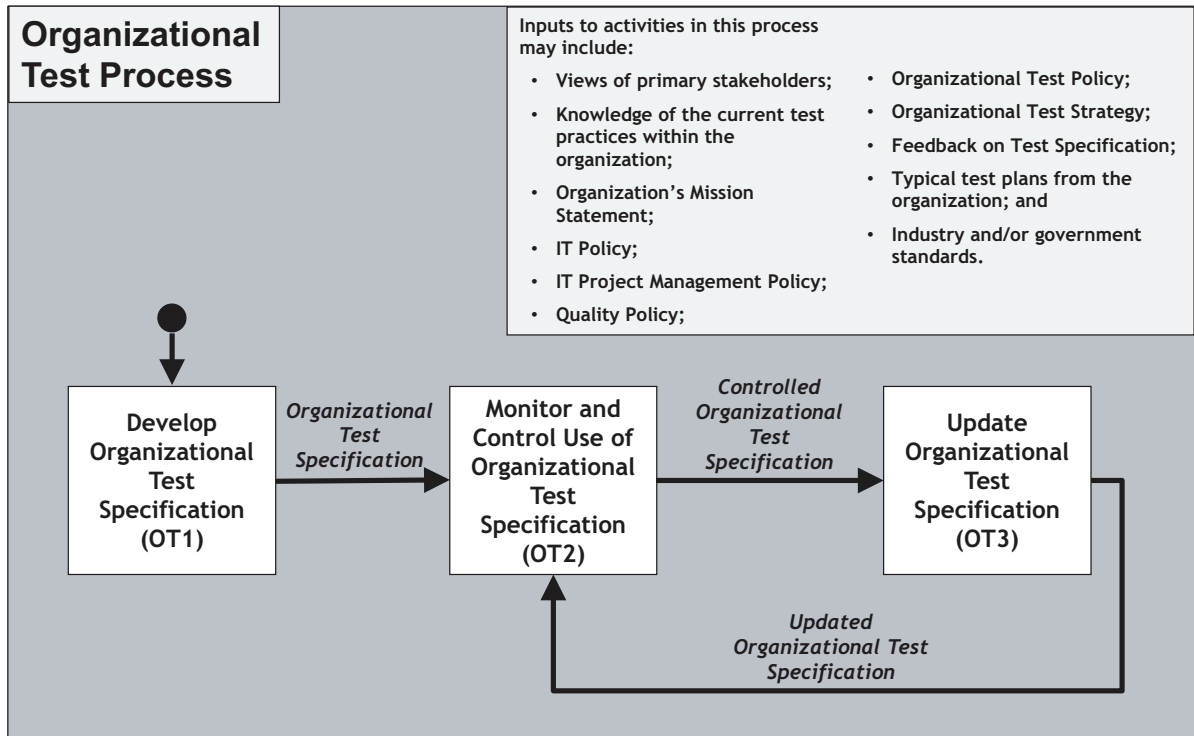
Organizational Test Process

Inputs to activities in this process may include:

- Views of primary stakeholders;
- Knowledge of the current test practices within the organization;
- Organization's Mission Statement;
- IT Policy;
- IT Project Management Policy;
- Quality Policy;
- Organizational Test Policy;
- Organizational Test Strategy;
- Feedback on Test Specification;
- Typical test plans from the organization; and
- Industry and/or government standards.

Develop Organizational Test Specification (OT1)

Organizational Test Specification

Monitor and Control Use of Organizational Test Specification (OT2)

Controlled Organizational Test Specification

Update Organizational Test Specification (OT3)

Updated Organizational Test Specification